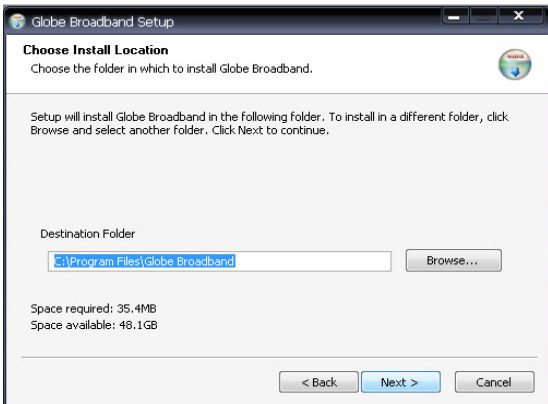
Globe Broadband Setup

Choose Install Location
Choose the folder in which to install Globe Broadband.

Setup will install Globe Broadband in the following folder. To install in a different folder, click Browse and select another folder. Click Next to continue.

Destination Folder
C:\Program Files\Globe Broadband
Browse...

Space required: 35.4MB
Space available: 48.1GB

< Back
Next >
Cancel